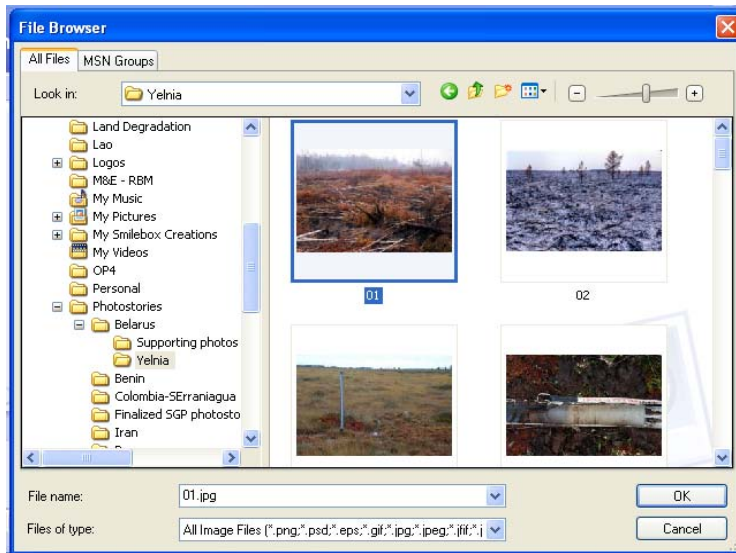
File Browser

All Files | MSN Groups

Look in: Yelnia

Land Degradation
Lao
Logos
M&E - RBM
My Music
My Pictures
My Smilebox Creations
My Videos
OP4
Personal
Photostories
Belarus
Supporting photos
Yelnia
Benin
Colombia-SErraniagua
Finalized SGP photosto
Iran

01
02

File name: 01.jpg

Files of type: All Image Files (*.png;*.psd;*.eps;*.gif;*.jpg;*.jpeg;*.jfif;*.j

OK
Cancel